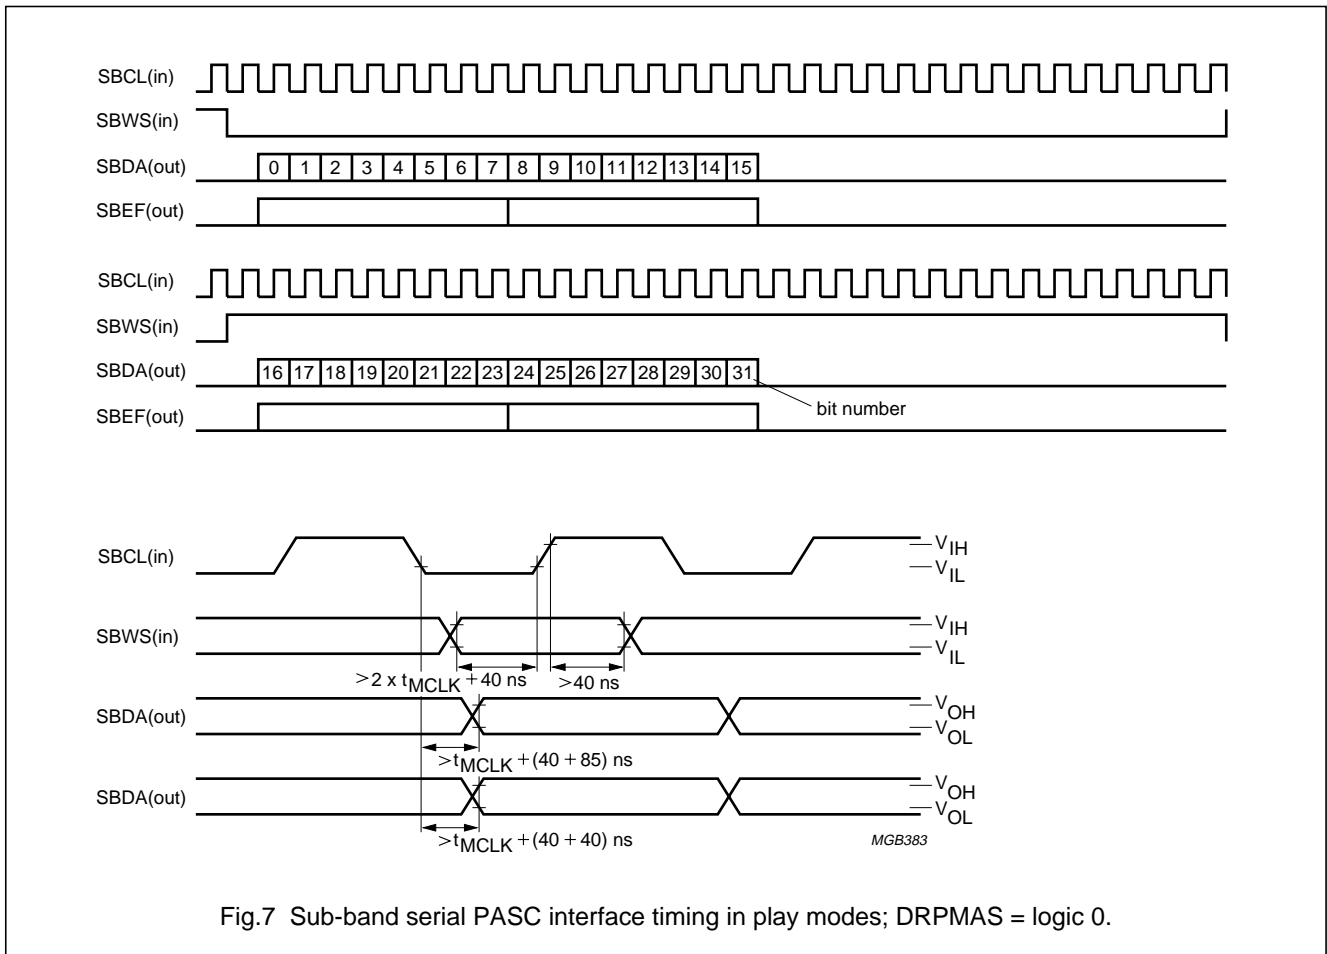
SBCL(in)
SBWS(in)
SBDA(out) 0 1 2 3 4 5 6 7 8 9 10 11 12 13 14 15
SBEF(out)

SBCL(in)
SBWS(in)
SBDA(out) 16 17 18 19 20 21 22 23 24 25 26 27 28 29 30 31
bit number
SBEF(out)

SBCL(in)
$V_{IH}$
$V_{IL}$
SBWS(in)
$V_{IH}$
$V_{IL}$
$>2 \times t_{MCLK} + 40$ ns
$>40$ ns
SBDA(out)
$V_{OH}$
$V_{OL}$
$>t_{MCLK} + (40 + 85)$ ns
SBDA(out)
$V_{OH}$
$V_{OL}$
$>t_{MCLK} + (40 + 40)$ ns
MGB383

Fig.7 Sub-band serial PASC interface timing in play modes; DRPMAS = logic 0.